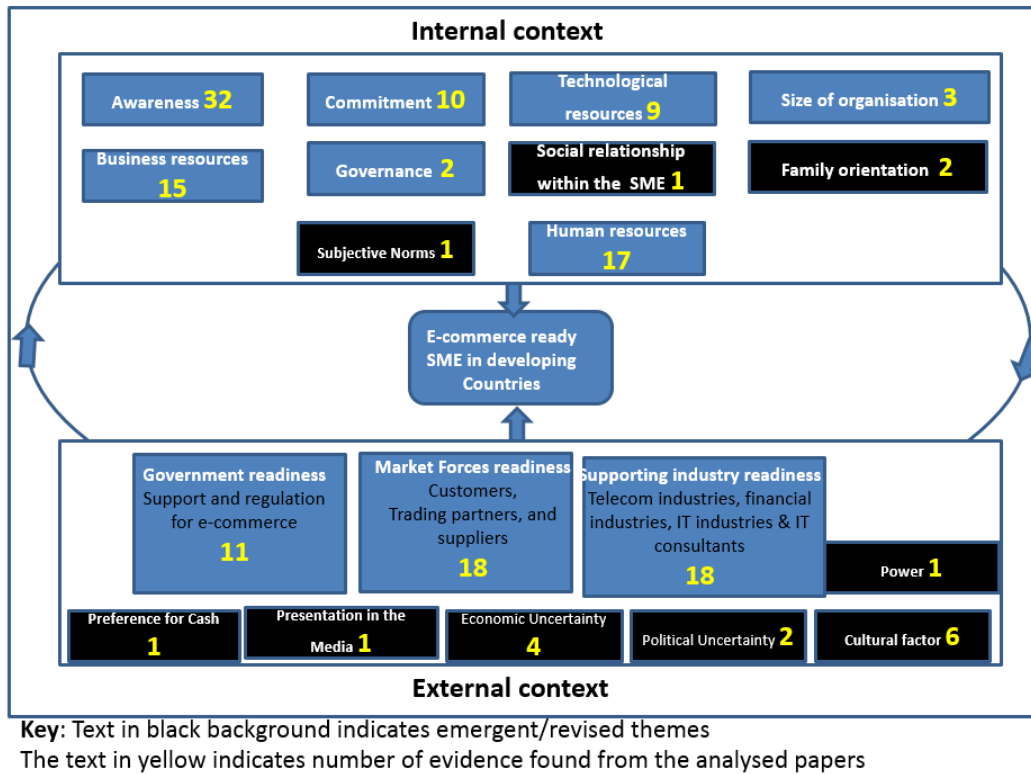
Internal context

Awareness 32

Commitment 10

Technological resources 9

Size of organisation 3

Business resources 15

Governance 2

Social relationship within the SME 1

Family orientation 2

Subjective Norms 1

Human resources 17

E-commerce ready SME in developing Countries

Government readiness
Support and regulation for e-commerce
11

Market Forces readiness
Customers, Trading partners, and suppliers
18

Supporting industry readiness
Telecom industries, financial industries, IT industries & IT consultants
18

Power 1

Preference for Cash 1

Presentation in the Media 1

Economic Uncertainty 4

Political Uncertainty 2

Cultural factor 6

External context

Key: Text in black background indicates emergent/revised themes
The text in yellow indicates number of evidence found from the analysed papers